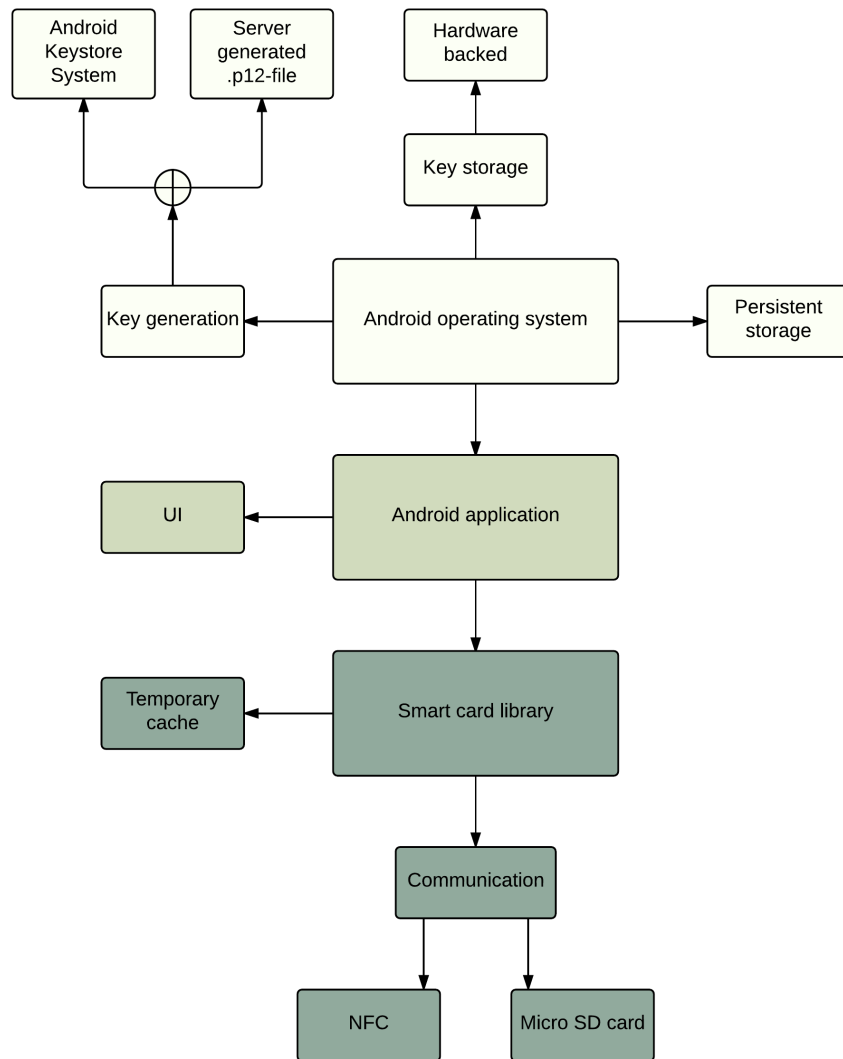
Android Keystore System

Server generated .p12-file

Hardware backed

Key storage

Key generation

Android operating system

Persistent storage

UI

Android application

Temporary cache

Smart card library

Communication

NFC

Micro SD card